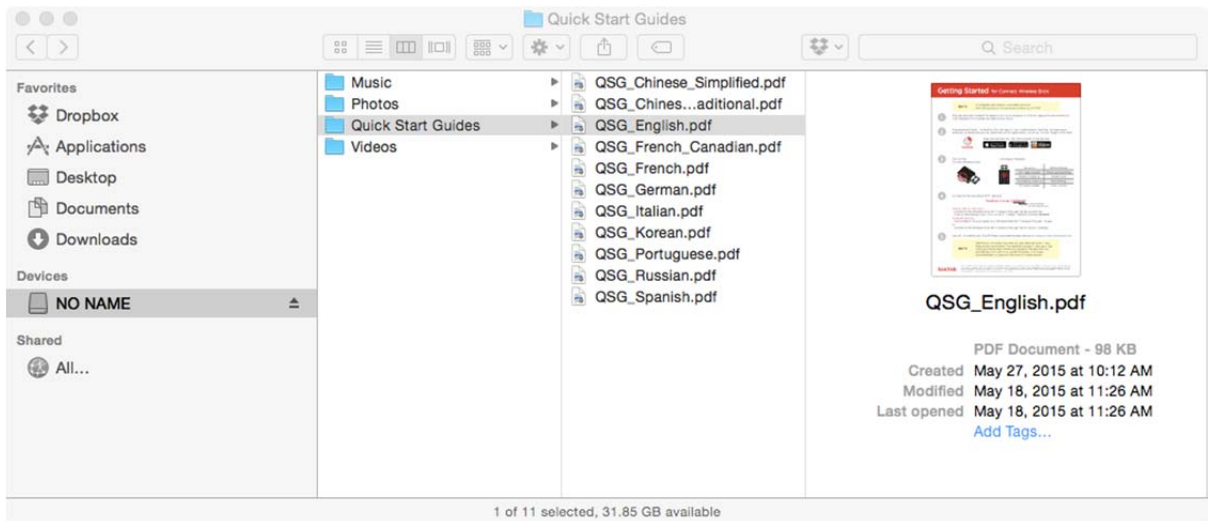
Quick Start Guides

Search

Favorites
Dropbox
Applications
Desktop
Documents
Downloads
Devices
NO NAME
Shared
All...

Music
Photos
Quick Start Guides
Videos

QSG_Chinese_Simplified.pdf
QSG_Chines...aditional.pdf
QSG_English.pdf
QSG_French_Canadian.pdf
QSG_French.pdf
QSG_German.pdf
QSG_Italian.pdf
QSG_Korean.pdf
QSG_Portuguese.pdf
QSG_Russian.pdf
QSG_Spanish.pdf

Getting Started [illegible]

QSG_English.pdf

PDF Document - 98 KB
Created May 27, 2015 at 10:12 AM
Modified May 18, 2015 at 11:26 AM
Last opened May 18, 2015 at 11:26 AM
Add Tags...

1 of 11 selected, 31.85 GB available